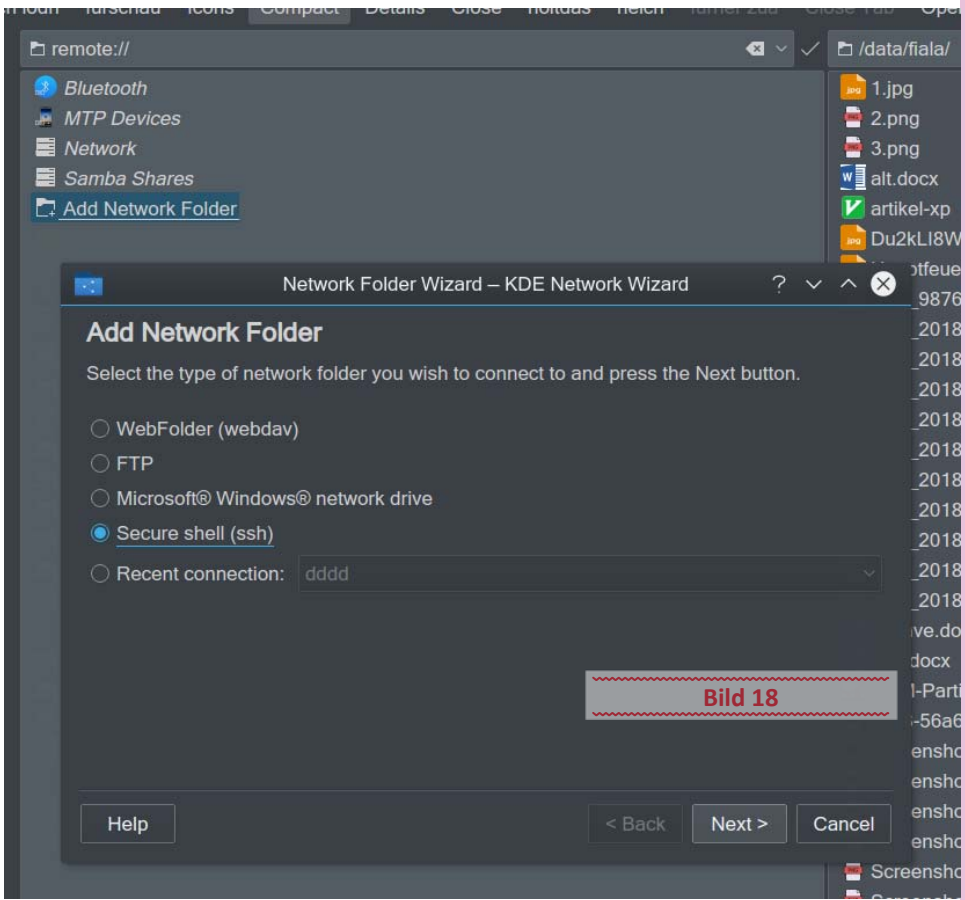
remote://

/data/fiala/

Bluetooth
MTP Devices
Network
Samba Shares
Add Network Folder

1.jpg
2.png
3.png
alt.docx
artikel-xp
Du2kLI8W

Network Folder Wizard – KDE Network Wizard

Add Network Folder

Select the type of network folder you wish to connect to and press the Next button.

WebFolder (webdav)
FTP
Microsoft® Windows® network drive
Secure shell (ssh)
Recent connection: dddd

Bild 18

Help
< Back
Next >
Cancel

_9876
_2018
_2018
_2018
_2018
_2018
_2018
_2018
_2018
_2018
_2018
ve.do
docx
l-Parti
-56a6
ensho
ensho
ensho
ensho
Screensho